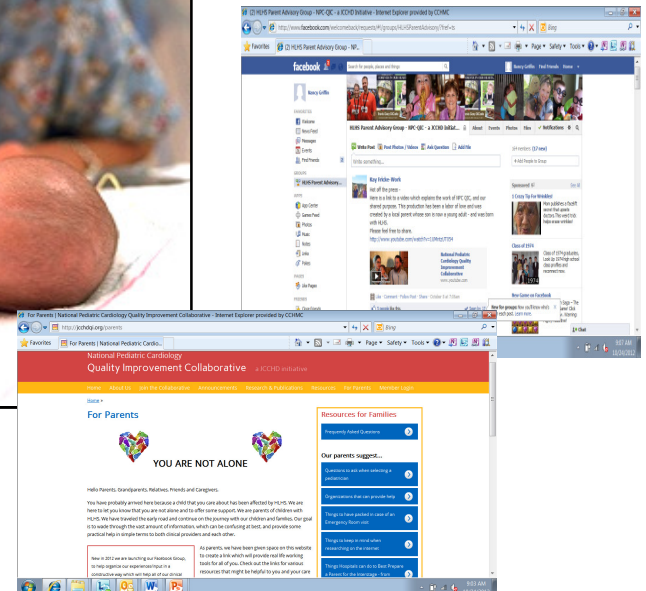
(2) HLHS Parent Advisory Group - NPC-QIC - a JCCHD Initiative - Internet Explorer provided by CCHMC

http://www.facebook.com/welcome/back/requests#!/groups/HLHSParentAdvisory/?fref=ts

Bing

Favorites

(2) HLHS Parent Advisory Group - NPC...

Page · Safety · Tools ·

facebook

Search for people, places and things

Nancy Griffin · Find Friends · Home

HLHS Parent Advisory Group - NPC-QIC - a JCCHD Initiat...

About · Events · Photos · Files · Notifications

Welcome
News Feed
Messages
Events
Photos
Find Friends

HLHS Parent Advisory...

App Center
Games Feed
Photos
Music
Notes
Links
Pokes

Write Post · Add Photo / Video · Ask Question · Add File

Write something...

Kay Inkle-Work

Hot off the press -
Here is a link to a video which explains the work of NPC-QIC, and our shared purpose. This production has been a labor of love and was created by a local parent whose son is now a young adult - and was born with HLHS.
Please feel free to share.
http://www.youtube.com/watch?v=1lNfaty7T3S4

National Pediatric Cardiology Quality Improvement Collaborative
www.youtube.com

Like · Comment · Follow Post · Share · October 3 at 7:05am

Sponsored

Class of 1974

New Game on Facebook

Chat

For Parents | National Pediatric Cardiology Quality Improvement Collaborative - Internet Explorer provided by CCHMC

http://jcchdqi.org/parents

Bing

Favorites

For Parents | National Pediatric Cardiology Q...

Page · Safety · Tools ·

National Pediatric Cardiology
Quality Improvement Collaborative a JCCHD initiative

Home · About Us · Join the Collaborative · Announcements · Research & Publications · Resources · For Parents · Member Login

Home »

For Parents

YOU ARE NOT ALONE

Hello Parents, Grandparents, Relatives, Friends and Caregivers.

You have probably arrived here because a child that you care about has been affected by HLHS. We are here to let you know that you are not alone and to offer some support. We are parents of children with HLHS. We have traveled the early road and continue on the journey with our children and families. Our goal is to wade through the vast amount of information, which can be confusing at best, and provide some practical help in simple terms to both clinical providers and each other.

New in 2012 we are launching our Facebook Group, to help organize our experience/input in a constructive way which will help all of our clinical

As parents, we have been given space on this website to create a link which will provide real life working tools for all of you. Check out the links for various resources that might be helpful to you and your care

Resources for Families

Frequently Asked Questions

Our parents suggest...

Questions to ask when selecting a pediatrician

Organizations that can provide help

Things to have packed in case of an Emergency Room visit

Things to keep in mind when researching on the internet

Things Hospitals can do to Best Prepare a Parent for the Interstage - from

9:07 AM
10/24/2012
9:05 AM
10/24/2012